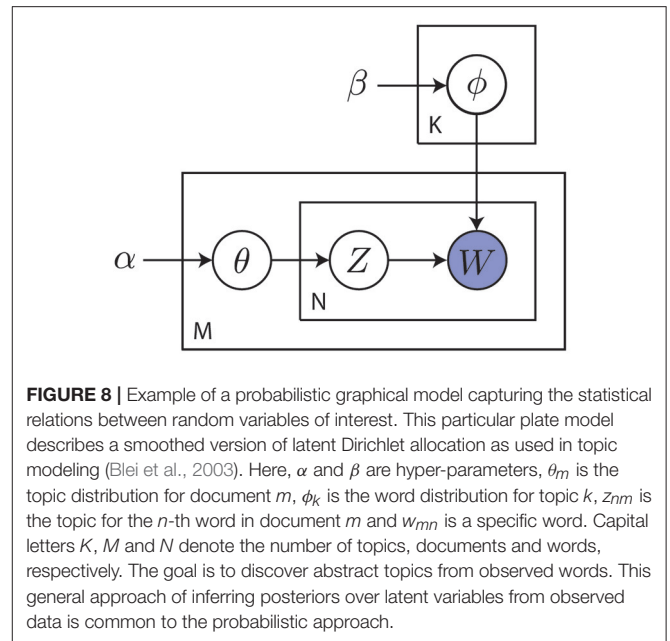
$\beta$

$\phi$

K

$\alpha$

$\theta$

$Z$

$W$

N

M

**FIGURE 8 |** Example of a probabilistic graphical model capturing the statistical relations between random variables of interest. This particular plate model describes a smoothed version of latent Dirichlet allocation as used in topic modeling (Blei et al., 2003). Here, $\alpha$ and $\beta$ are hyper-parameters, $\theta_m$ is the topic distribution for document $m$, $\phi_k$ is the word distribution for topic $k$, $z_{nm}$ is the topic for the $n$-th word in document $m$ and $w_{mn}$ is a specific word. Capital letters $K$, $M$ and $N$ denote the number of topics, documents and words, respectively. The goal is to discover abstract topics from observed words. This general approach of inferring posteriors over latent variables from observed data is common to the probabilistic approach.